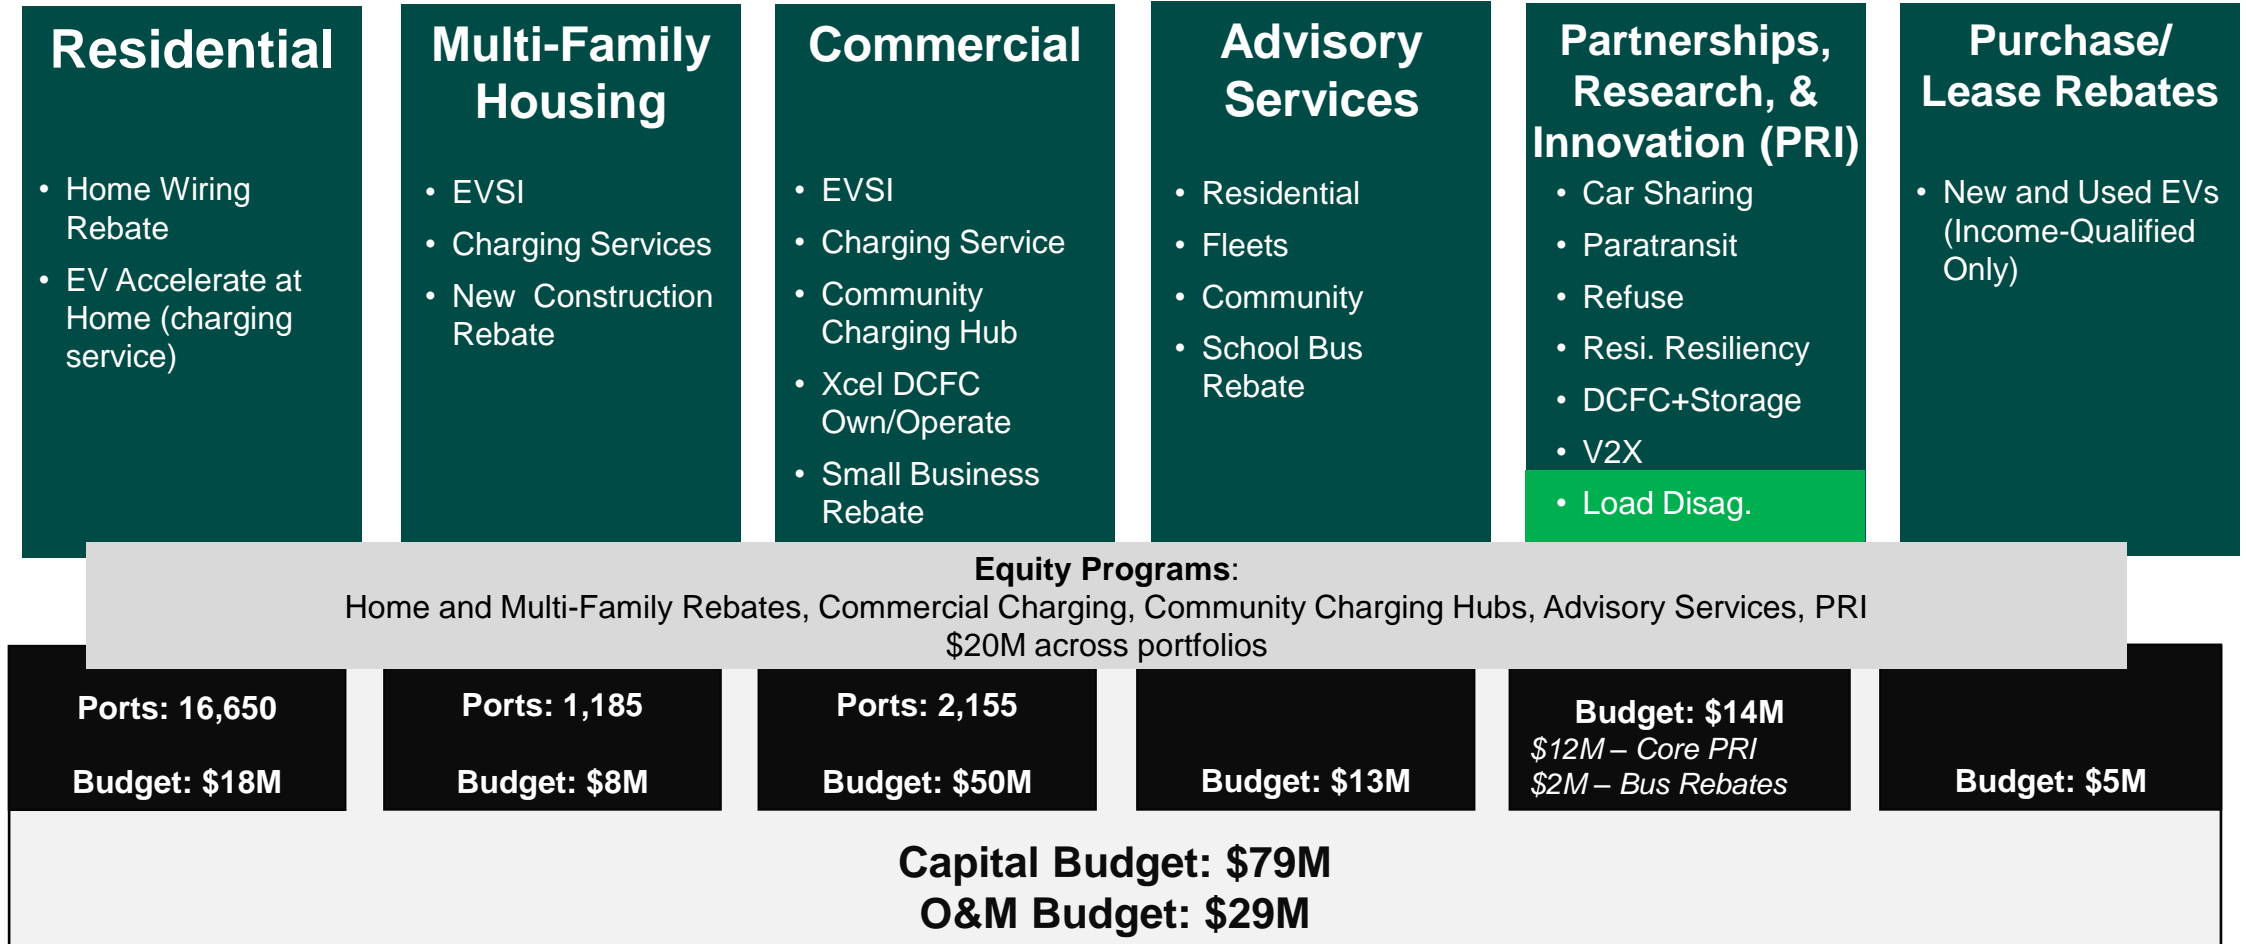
Residential

- Home Wiring Rebate
- EV Accelerate at Home (charging service)

Multi-Family Housing

- EVSI
- Charging Services
- New Construction Rebate

Commercial

- EVSI
- Charging Service
- Community Charging Hub
- Xcel DCFC Own/Operate
- Small Business Rebate

Advisory Services

- Residential
- Fleets
- Community
- School Bus Rebate

Partnerships, Research, & Innovation (PRI)

- Car Sharing
- Paratransit
- Refuse
- Resi. Resiliency
- DCFC+Storage
- V2X
- Load Disag.

Purchase/ Lease Rebates

- New and Used EVs (Income-Qualified Only)

**Equity Programs**:
Home and Multi-Family Rebates, Commercial Charging, Community Charging Hubs, Advisory Services, PRI
$20M across portfolios

Ports: 16,650

Budget: $18M

Ports: 1,185

Budget: $8M

Ports: 2,155

Budget: $50M

Budget: $13M

Budget: $14M
*$12M – Core PRI*
*$2M – Bus Rebates*

Budget: $5M

Capital Budget: $79M
O&M Budget: $29M